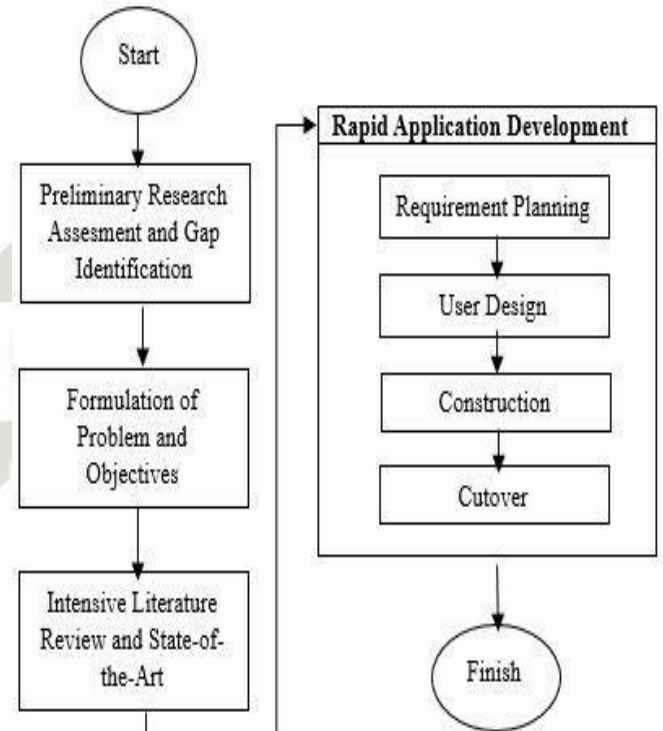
Start

Preliminary Research Assesment and Gap Identification

Formulation of Problem and Objectives

Intensive Literature Review and State-of-the-Art

Rapid Application Development

Requirement Planning

User Design

Construction

Cutover

Finish